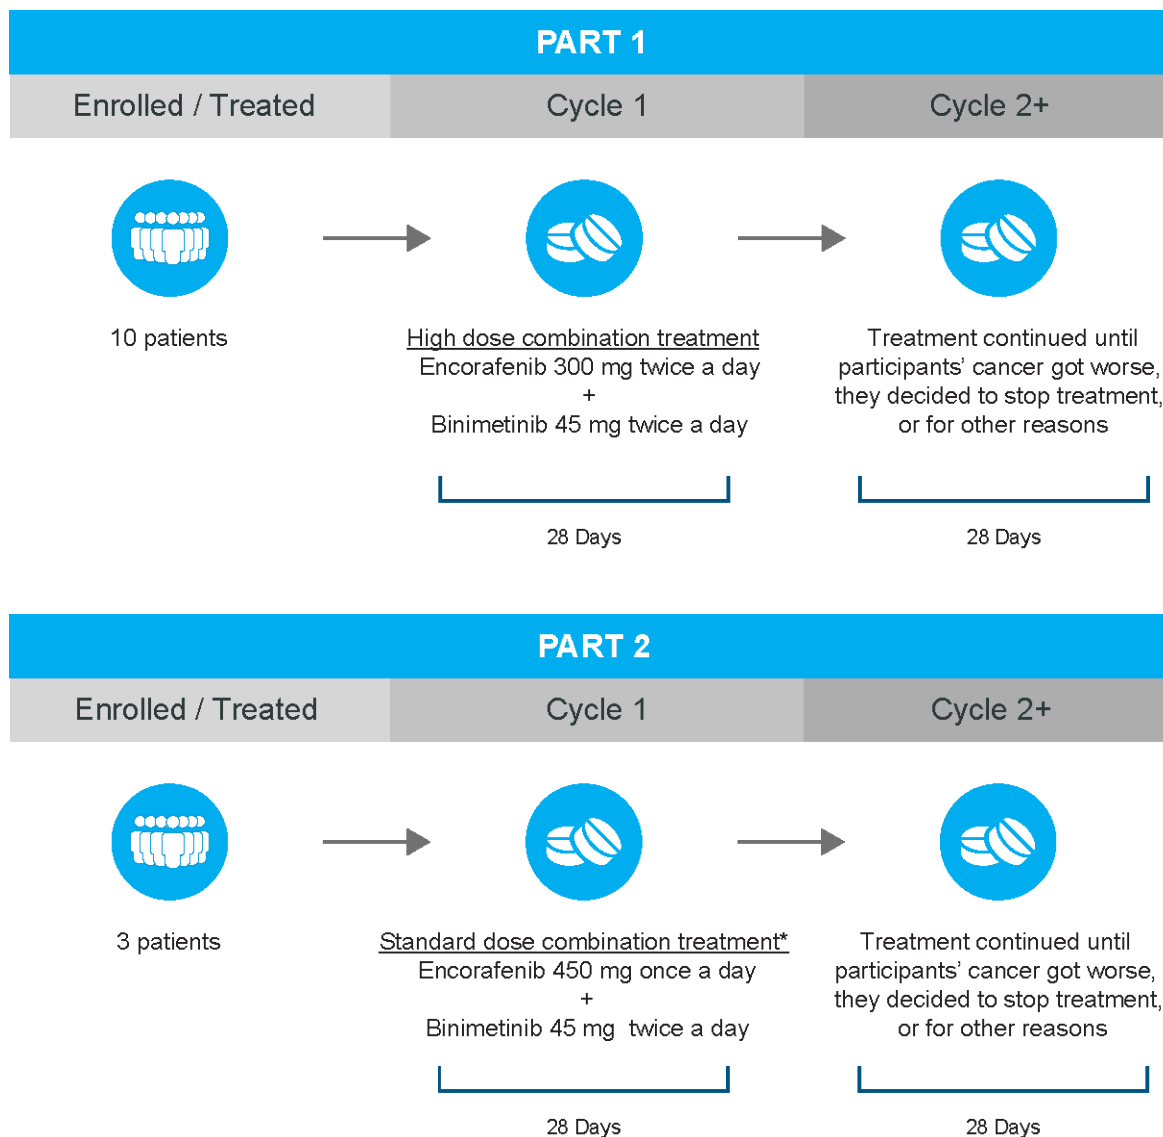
PART 1

| Enrolled / Treated | Cycle 1 | Cycle 2+ |
|---|---|---|

10 patients

High dose combination treatment
Encorafenib 300 mg twice a day
+
Binimetinib 45 mg twice a day

Treatment continued until participants' cancer got worse, they decided to stop treatment, or for other reasons

28 Days

28 Days

PART 2

| Enrolled / Treated | Cycle 1 | Cycle 2+ |
|---|---|---|

3 patients

Standard dose combination treatment*
Encorafenib 450 mg once a day
+
Binimetinib 45 mg twice a day

Treatment continued until participants' cancer got worse, they decided to stop treatment, or for other reasons

28 Days

28 Days